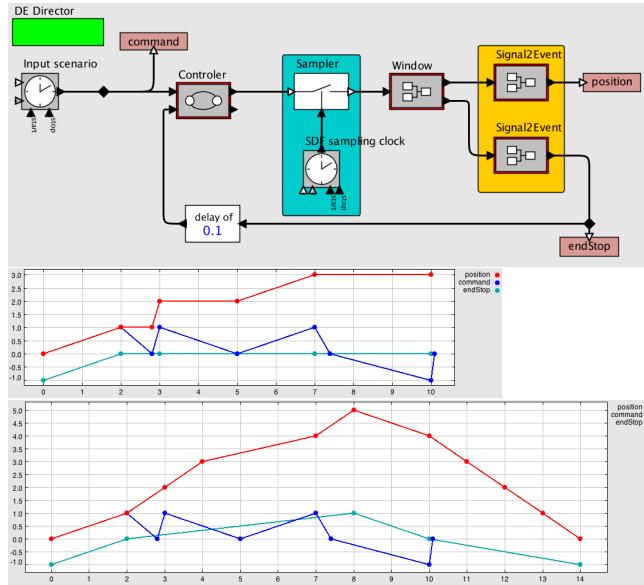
DE Director

command

Input scenario

start stop

Controler

Sampler

SDF sampling clock

start stop

Window

Signal2Event

Signal2Event

position

delay of
0.1

endStop

position
command
endStop

3.0
2.5
2.0
1.5
1.0
0.5
0.0
-0.5
-1.0

0 1 2 3 4 5 6 7 8 9 10

position
command
endStop

5.0
4.5
4.0
3.5
3.0
2.5
2.0
1.5
1.0
0.5
0.0
-0.5
-1.0

0 1 2 3 4 5 6 7 8 9 10 11 12 13 14